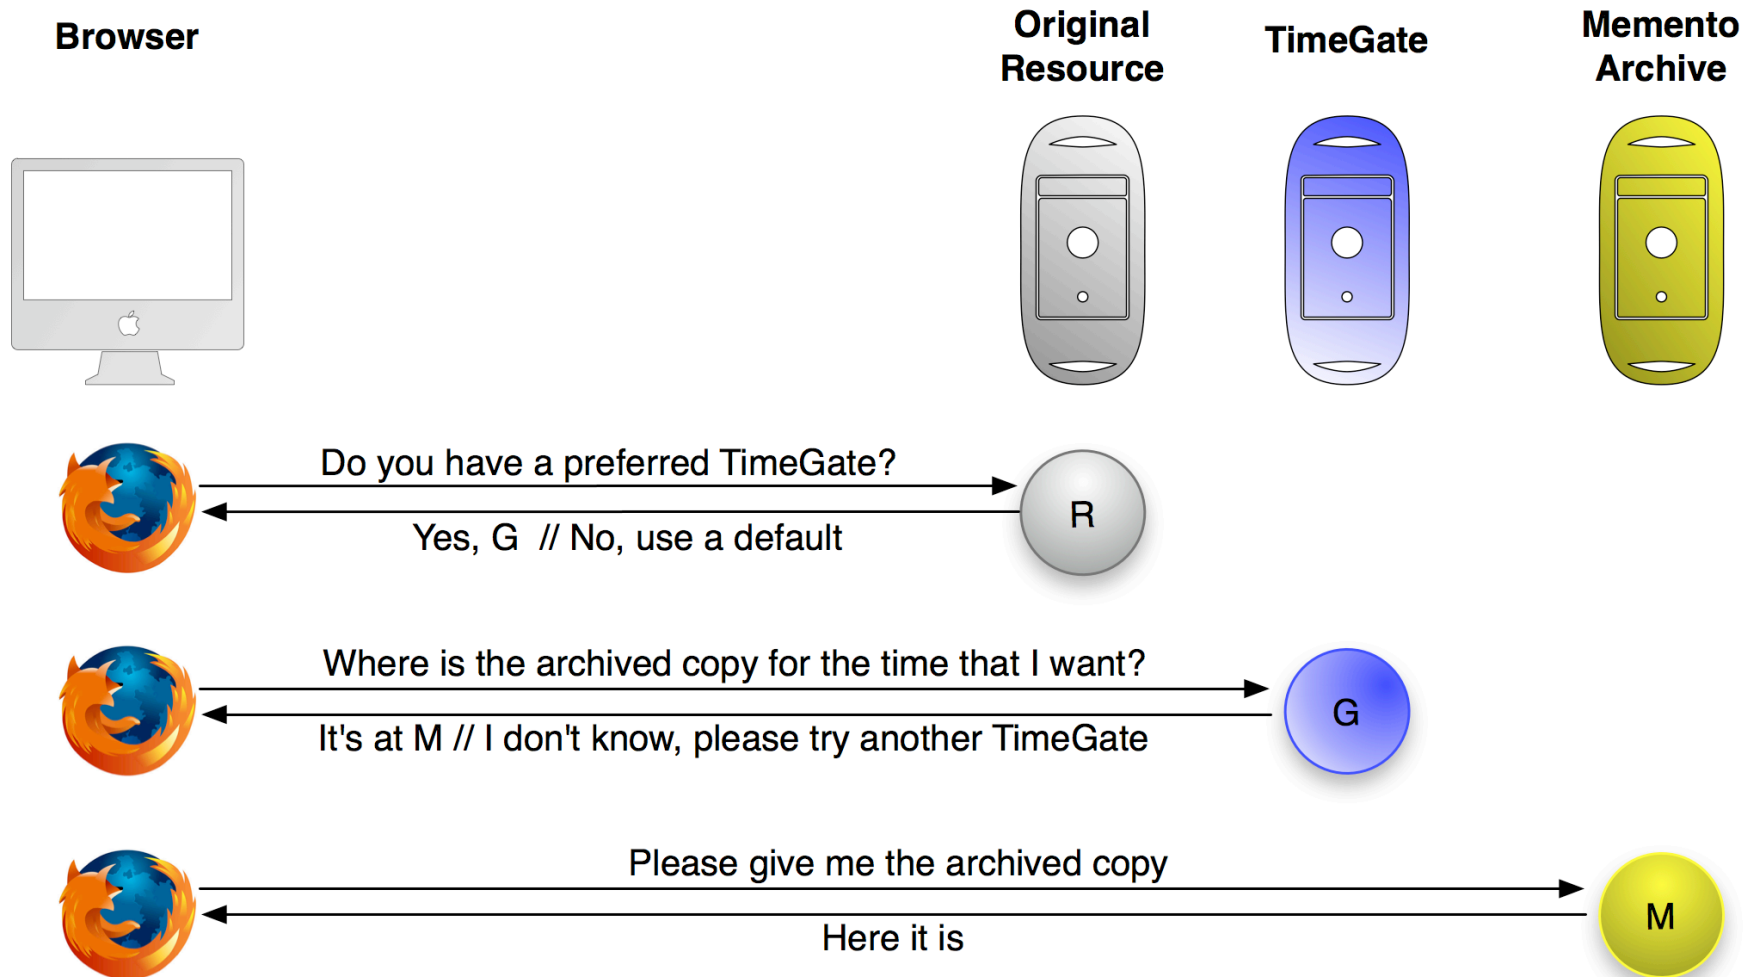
Browser

Original Resource

TimeGate

Memento Archive

Do you have a preferred TimeGate?

R

Yes, G // No, use a default

Where is the archived copy for the time that I want?

G

It's at M // I don't know, please try another TimeGate

Please give me the archived copy

M

Here it is